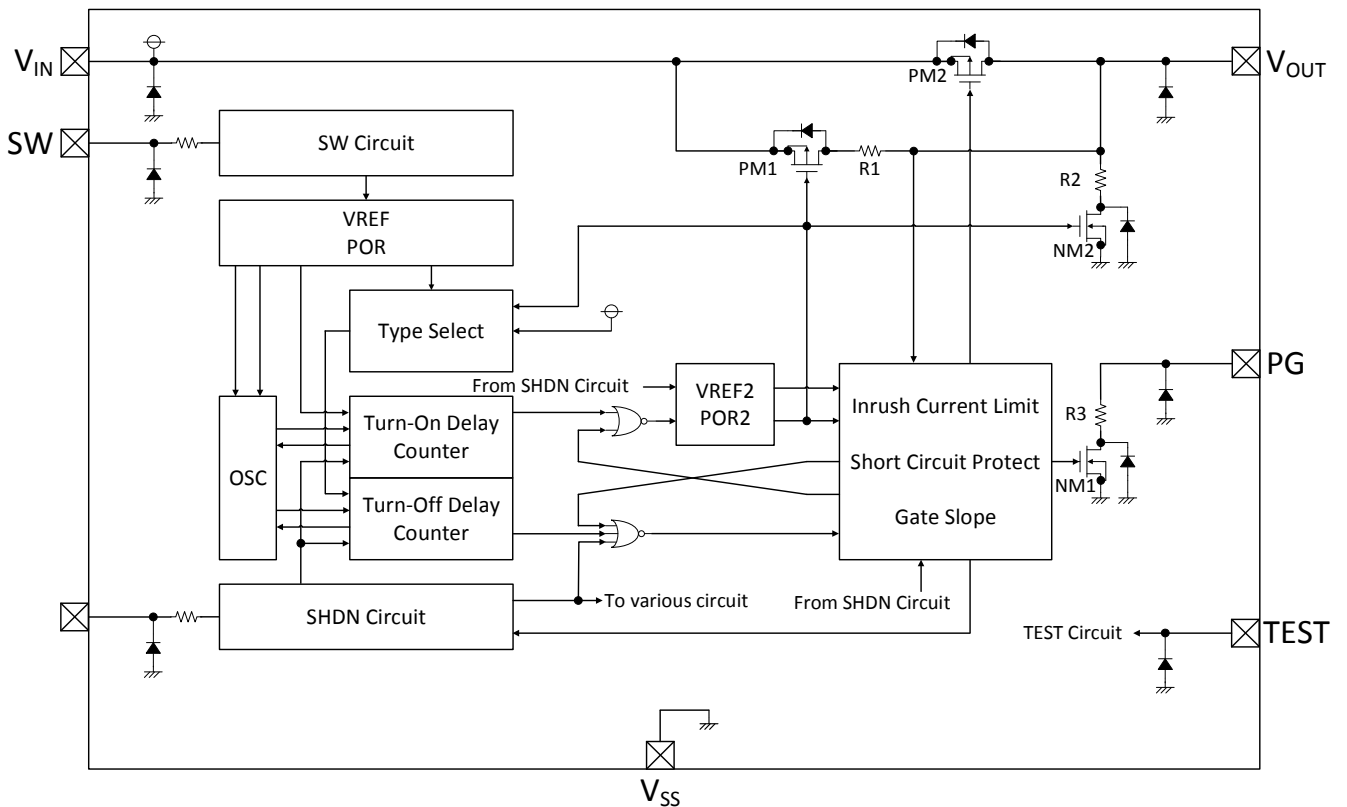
$V_{IN}$

SW

PM2

$V_{OUT}$

SW Circuit

PM1

R1

R2

VREF
POR

NM2

Type Select

From SHDN Circuit

VREF2
POR2

PG

Inrush Current Limit

R3

OSC

Turn-On Delay Counter

Short Circuit Protect

NM1

Turn-Off Delay Counter

Gate Slope

SHDN Circuit

To various circuit

From SHDN Circuit

TEST Circuit

TEST

$V_{SS}$